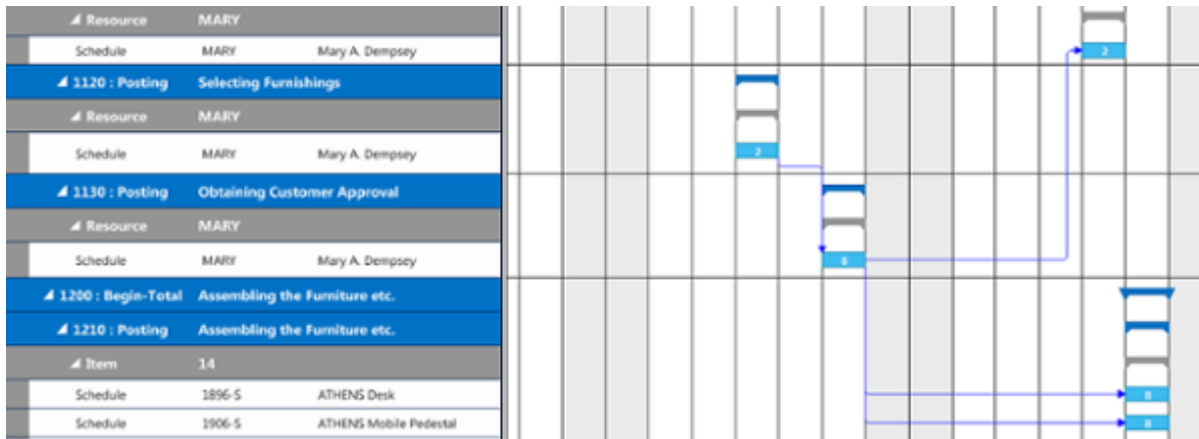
◢ Resource MARY
Schedule MARY Mary A. Dempsey
◢ 1120 : Posting Selecting Furnishings
◢ Resource MARY
Schedule MARY Mary A. Dempsey
◢ 1130 : Posting Obtaining Customer Approval
◢ Resource MARY
Schedule MARY Mary A. Dempsey
◢ 1200 : Begin-Total Assembling the Furniture etc.
◢ 1210 : Posting Assembling the Furniture etc.
◢ Item 14
Schedule 1896-S ATHENS Desk
Schedule 1906-S ATHENS Mobile Pedestal

2
2
8
8
8